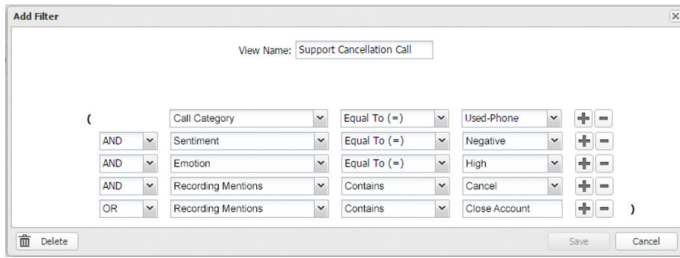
Add Filter

View Name: Support Cancellation Call

| ( | | Call Category | Equal To (=) | Used-Phone | |
|---|---|---|---|---|---|
| | AND | Sentiment | Equal To (=) | Negative | |
| | AND | Emotion | Equal To (=) | High | |
| | AND | Recording Mentions | Contains | Cancel | |
| | OR | Recording Mentions | Contains | Close Account | ) |

Delete

Save

Cancel